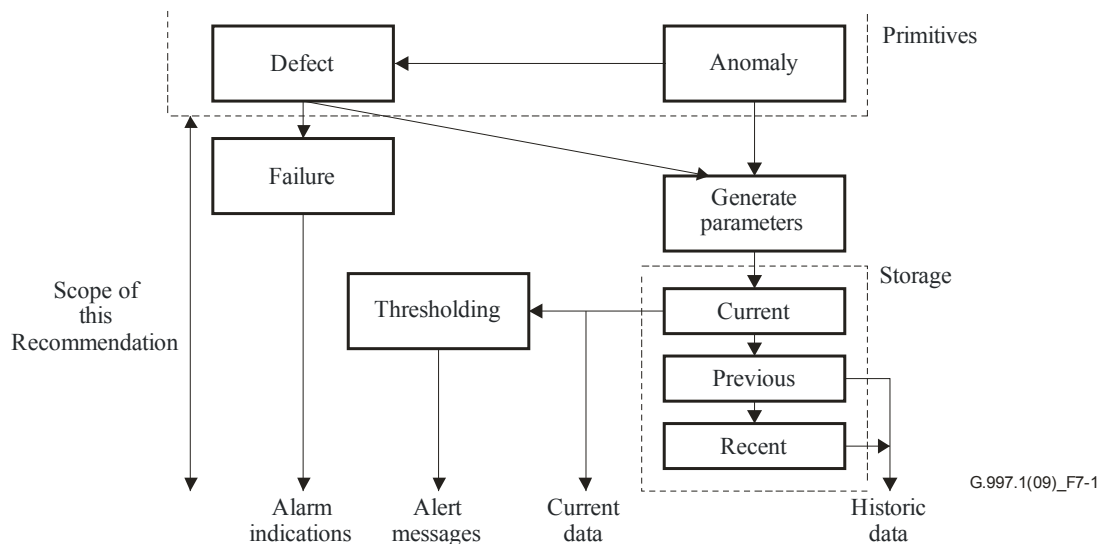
Defect
Anomaly
Primitives
Failure
Generate parameters
Storage
Scope of this Recommendation
Thresholding
Current
Previous
Recent
G.997.1(09)_F7-1
Alarm indications
Alert messages
Current data
Historic data